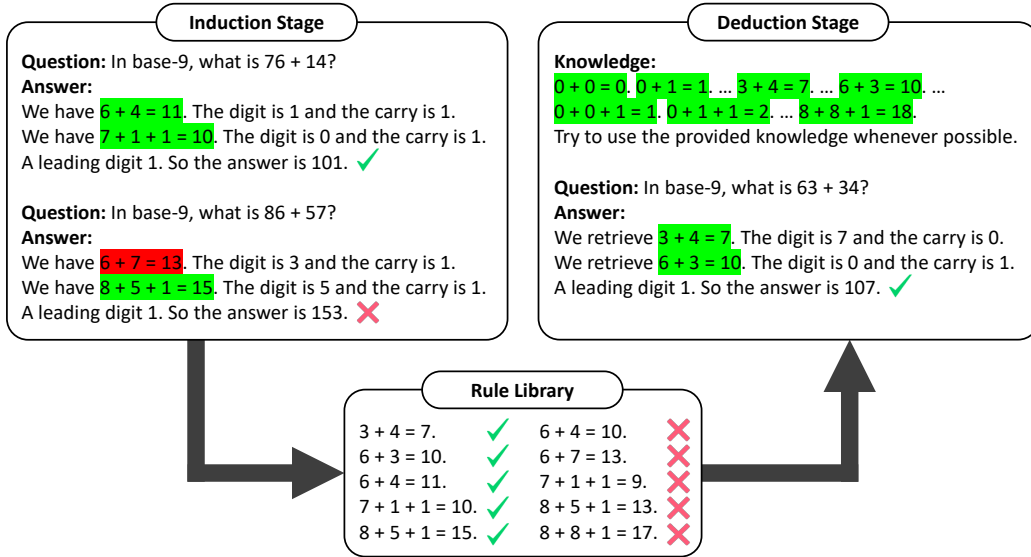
Induction Stage

**Question:** In base-9, what is 76 + 14?
**Answer:**
We have 6 + 4 = 11. The digit is 1 and the carry is 1.
We have 7 + 1 + 1 = 10. The digit is 0 and the carry is 1.
A leading digit 1. So the answer is 101.

**Question:** In base-9, what is 86 + 57?
**Answer:**
We have 6 + 7 = 13. The digit is 3 and the carry is 1.
We have 8 + 5 + 1 = 15. The digit is 5 and the carry is 1.
A leading digit 1. So the answer is 153.

Deduction Stage

**Knowledge:**
0 + 0 = 0. 0 + 1 = 1. ... 3 + 4 = 7. ... 6 + 3 = 10. ...
0 + 0 + 1 = 1. 0 + 1 + 1 = 2. ... 8 + 8 + 1 = 18.
Try to use the provided knowledge whenever possible.

**Question:** In base-9, what is 63 + 34?
**Answer:**
We retrieve 3 + 4 = 7. The digit is 7 and the carry is 0.
We retrieve 6 + 3 = 10. The digit is 0 and the carry is 1.
A leading digit 1. So the answer is 107.

Rule Library

3 + 4 = 7.
6 + 3 = 10.
6 + 4 = 11.
7 + 1 + 1 = 10.
8 + 5 + 1 = 15.

6 + 4 = 10.
6 + 7 = 13.
7 + 1 + 1 = 9.
8 + 5 + 1 = 13.
8 + 8 + 1 = 17.